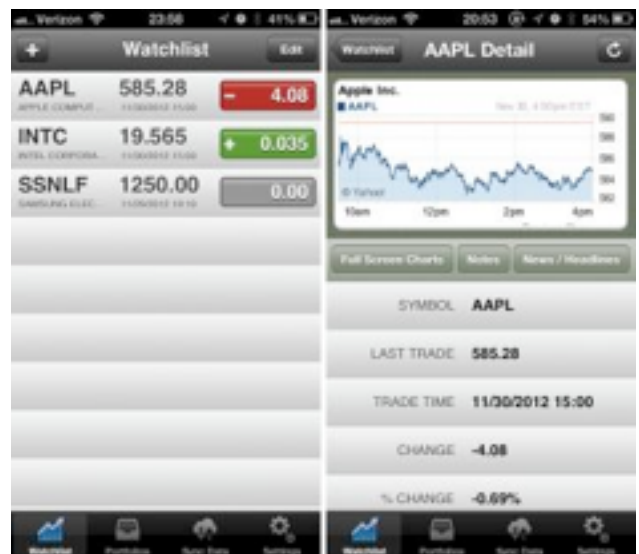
Verizon 23:58 41%

+ Watchlist Edit

AAPL APPLE COMPUT... 585.28 11/30/2012 15:00 - 4.08

INTC INTEL CORPORA... 19.565 11/30/2012 15:00 + 0.035

SSNLF SAMSUNG ELEC... 1250.00 11/29/2012 10:10 0.00

Watchlist Portfolios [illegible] Settings

Verizon 20:53 54%

Watchlist AAPL Detail

Apple Inc.
AAPL
Nov 30, 4:00pm EST
© Yahoo!
10am 12pm 2pm 4pm

Full Screen Charts Notes News / Headlines

SYMBOL AAPL

LAST TRADE 585.28

TRADE TIME 11/30/2012 15:00

CHANGE -4.08

% CHANGE -0.69%

Watchlist Portfolios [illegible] Settings